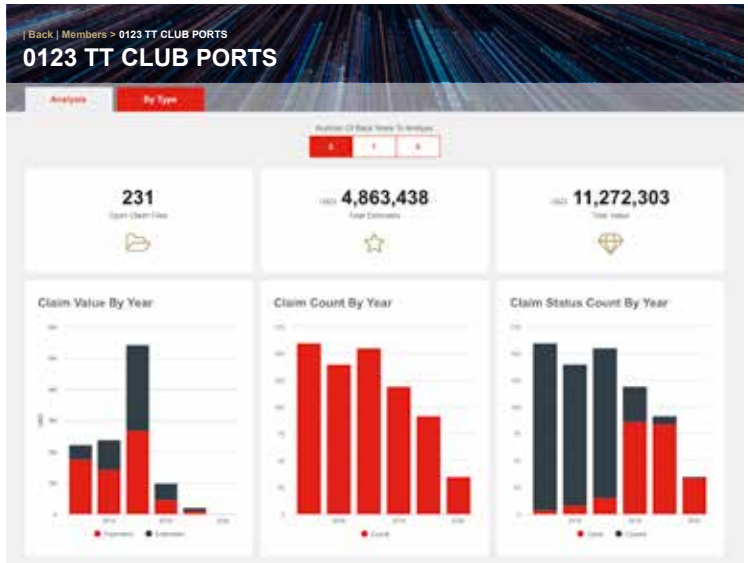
| Back | Members > 0123 TT CLUB PORTS

0123 TT CLUB PORTS

Analysis

By Type

Number Of Back Years To Analyse

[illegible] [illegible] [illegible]

231

Open Claim Files

USD 4,863,438

Total Estimate

USD 11,272,303

Total Value

Claim Value By Year

Claim Count By Year

Claim Status Count By Year

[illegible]